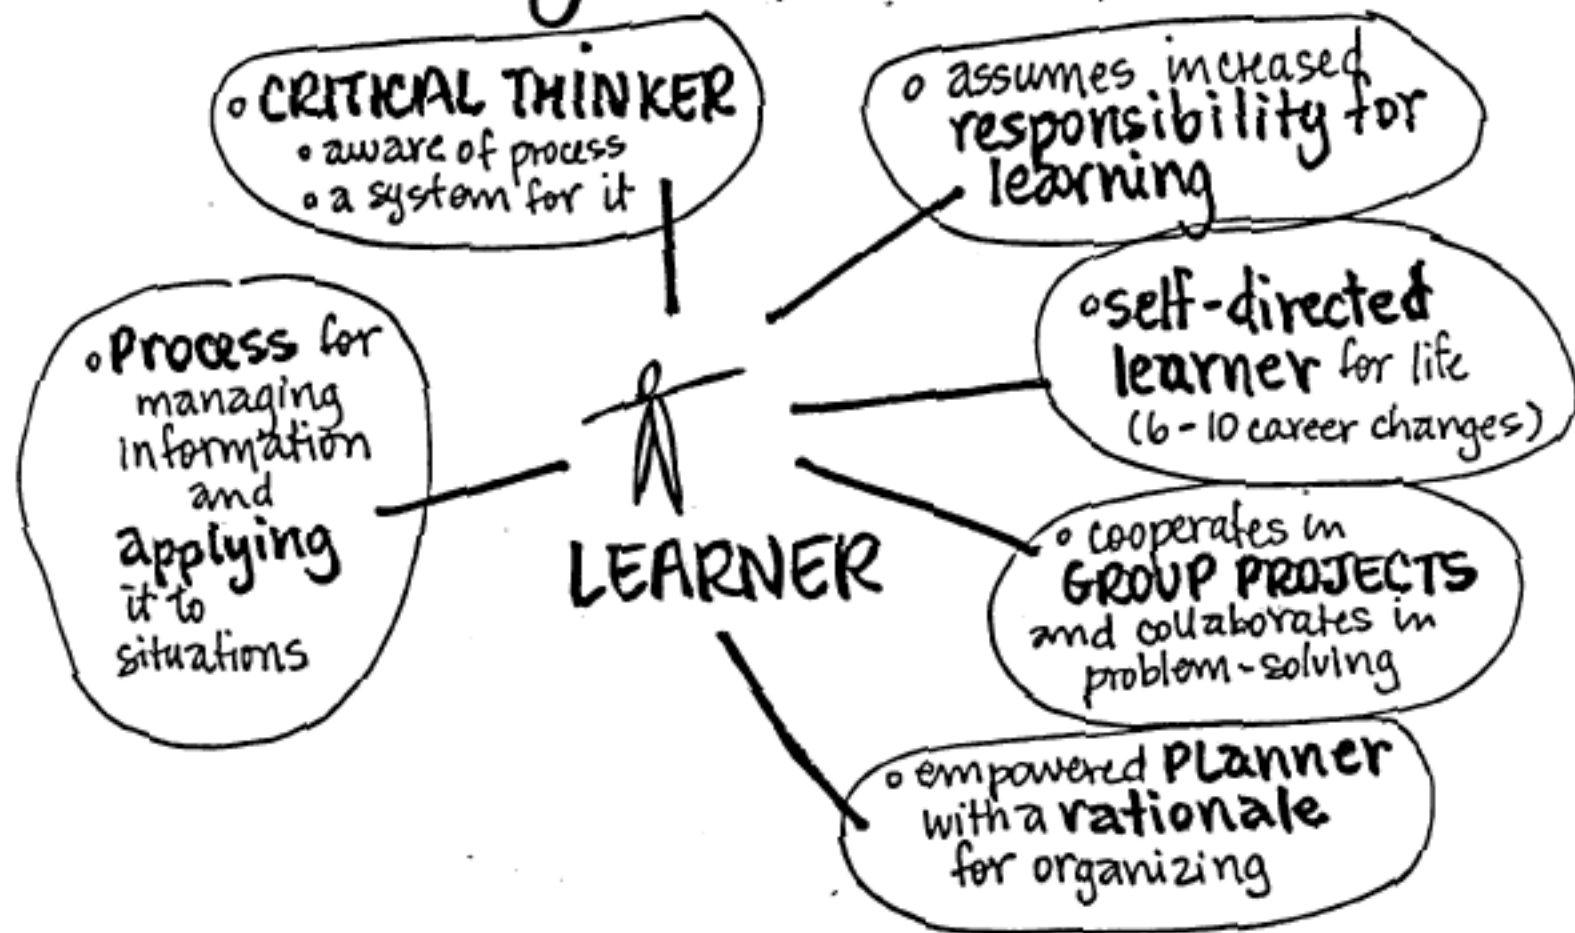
◦ CRITICAL THINKER
◦ aware of process
◦ a system for it

◦ assumes increased responsibility for learning

◦ Process for managing information and applying it to situations

LEARNER

◦ self-directed learner for life (6 - 10 career changes)

◦ cooperates in GROUP PROJECTS and collaborates in problem-solving

◦ empowered Planner with a rationale for organizing